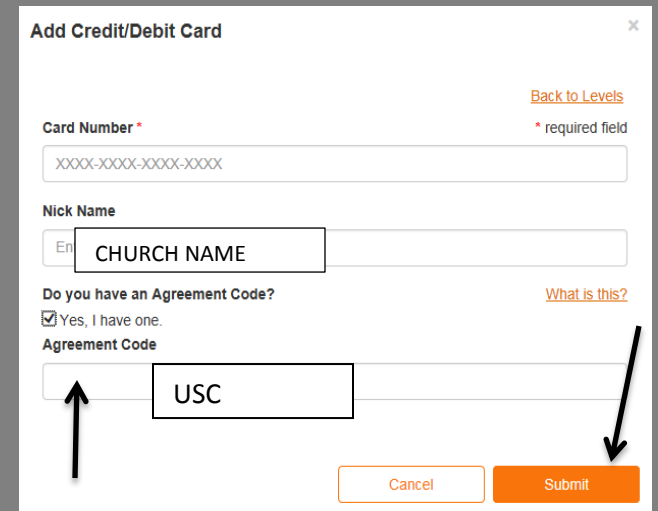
Add Credit/Debit Card

×

Back to Levels

Card Number *

* required field

XXXX-XXXX-XXXX-XXXX

Nick Name

En

CHURCH NAME

Do you have an Agreement Code?

What is this?

☑ Yes, I have one.

Agreement Code

USC

Cancel

Submit